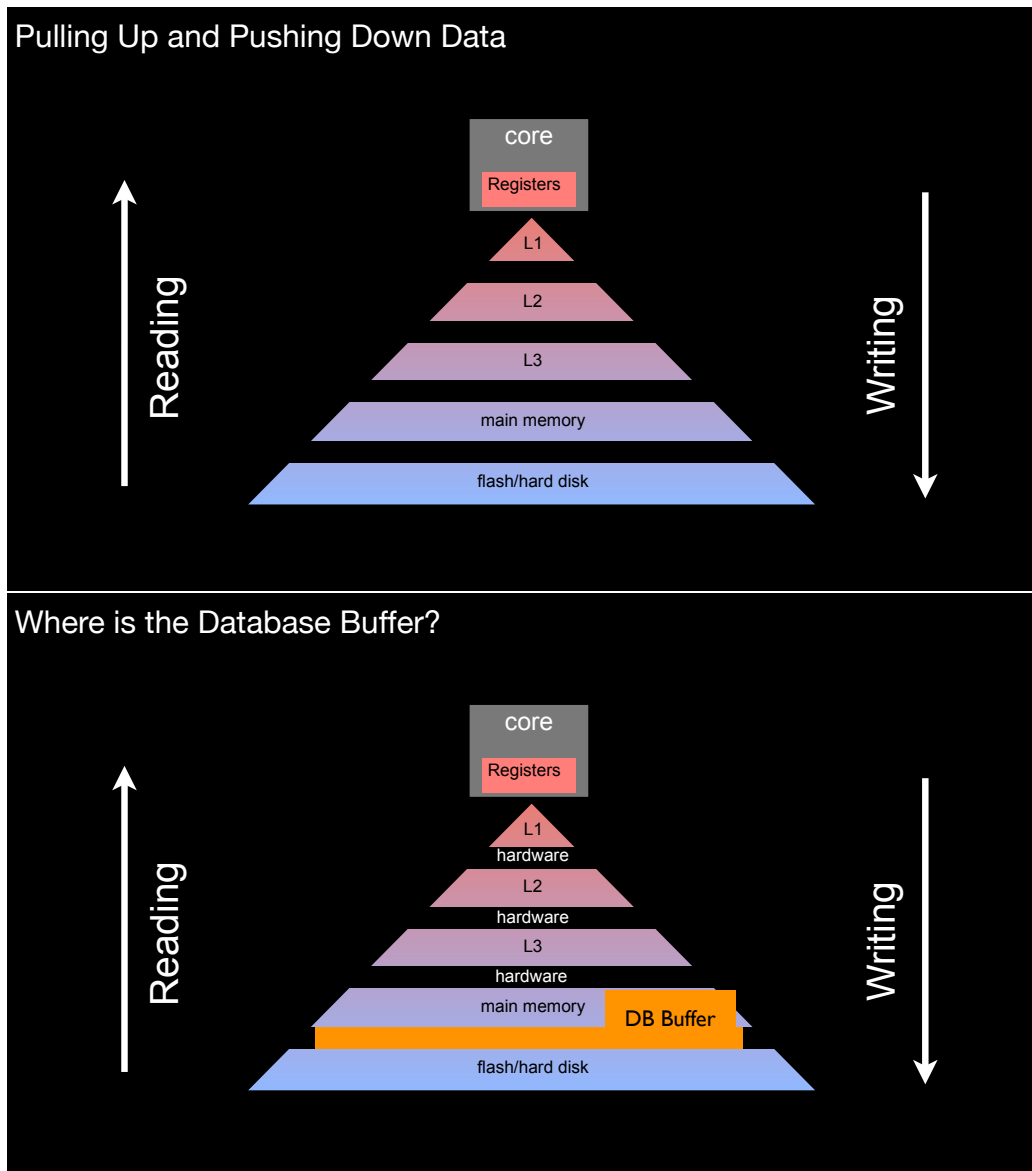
Pulling Up and Pushing Down Data

core
Registers
L1
L2
L3
main memory
flash/hard disk

Reading

Writing

Where is the Database Buffer?

core
Registers
L1
hardware
L2
hardware
L3
hardware
main memory
DB Buffer
flash/hard disk

Reading

Writing